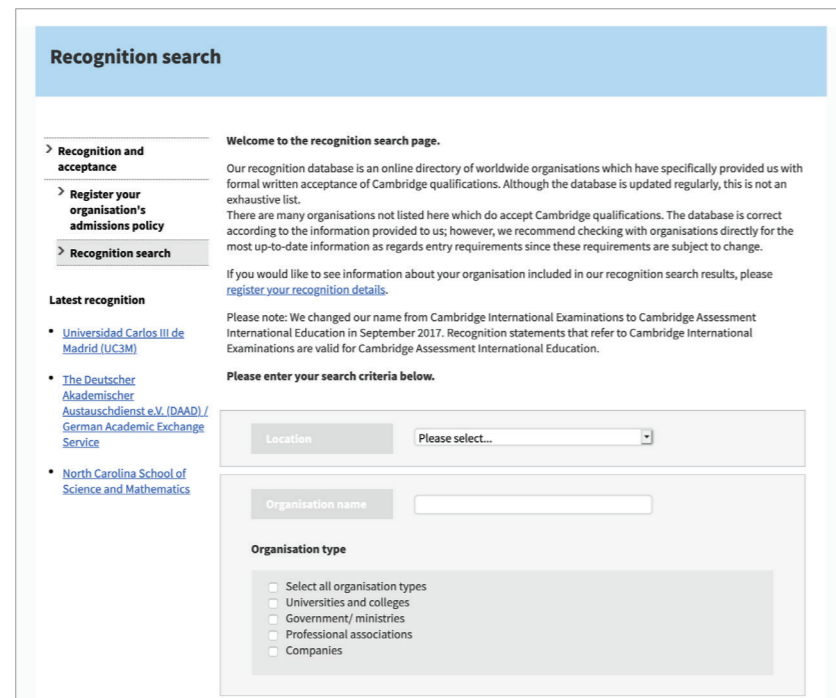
Recognition search

> Recognition and acceptance

> Register your organisation's admissions policy

> Recognition search

Latest recognition

- Universidad Carlos III de Madrid (UC3M)
- The Deutscher Akademischer Austauschdienst e.V. (DAAD) / German Academic Exchange Service
- North Carolina School of Science and Mathematics

Welcome to the recognition search page.

Our recognition database is an online directory of worldwide organisations which have specifically provided us with formal written acceptance of Cambridge qualifications. Although the database is updated regularly, this is not an exhaustive list.
There are many organisations not listed here which do accept Cambridge qualifications. The database is correct according to the information provided to us; however, we recommend checking with organisations directly for the most up-to-date information as regards entry requirements since these requirements are subject to change.

If you would like to see information about your organisation included in our recognition search results, please register your recognition details.

Please note: We changed our name from Cambridge International Examinations to Cambridge Assessment International Education in September 2017. Recognition statements that refer to Cambridge International Examinations are valid for Cambridge Assessment International Education.

Please enter your search criteria below.

Location
Please select...

Organisation name

Organisation type

Select all organisation types
Universities and colleges
Government/ ministries
Professional associations
Companies